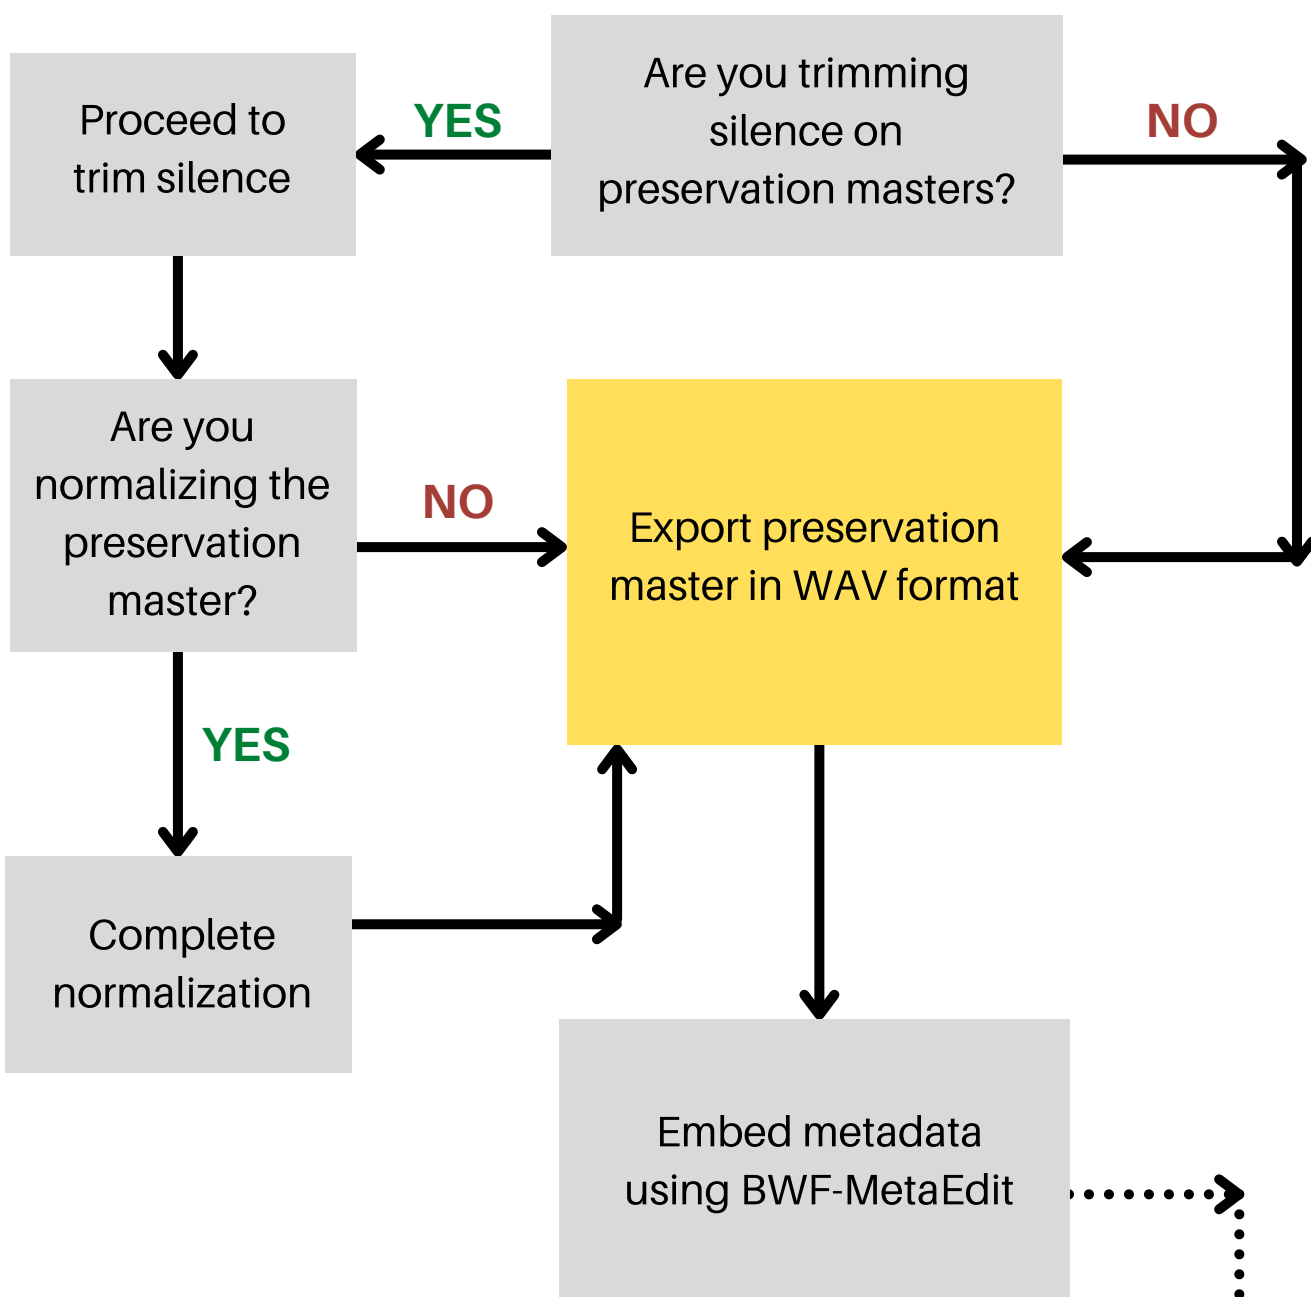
Are you trimming silence on preservation masters?

YES

Proceed to trim silence

NO

Are you normalizing the preservation master?

NO

Export preservation master in WAV format

YES

Complete normalization

Embed metadata using BWF-MetaEdit